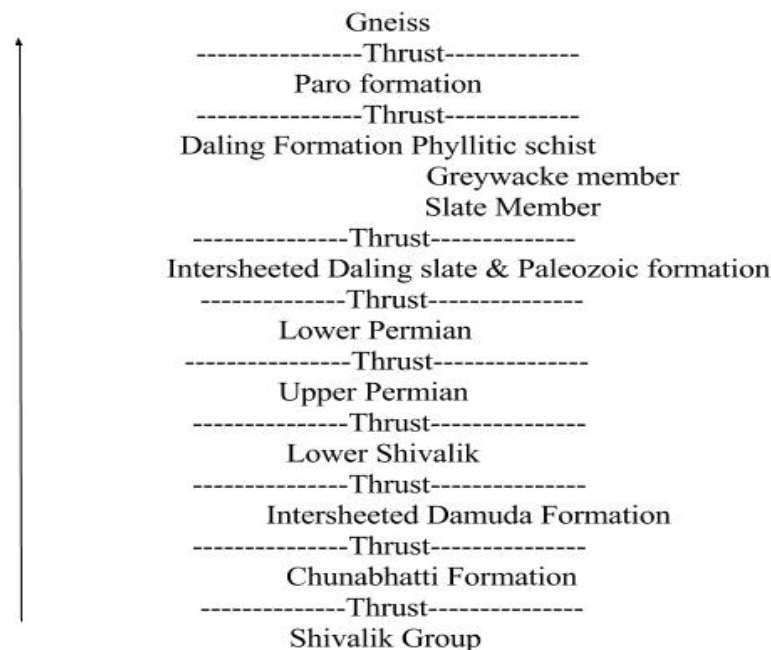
Gneiss
----------------Thrust-------------
Paro formation
----------------Thrust-------------
Daling Formation Phyllitic schist
Greywacke member
Slate Member
---------------Thrust--------------
Intersheeted Daling slate & Paleozoic formation
--------------Thrust---------------
Lower Permian
----------------Thrust---------------
Upper Permian
---------------Thrust---------------
Lower Shivalik
---------------Thrust---------------
Intersheeted Damuda Formation
---------------Thrust---------------
Chunabhatti Formation
--------------Thrust---------------
Shivalik Group